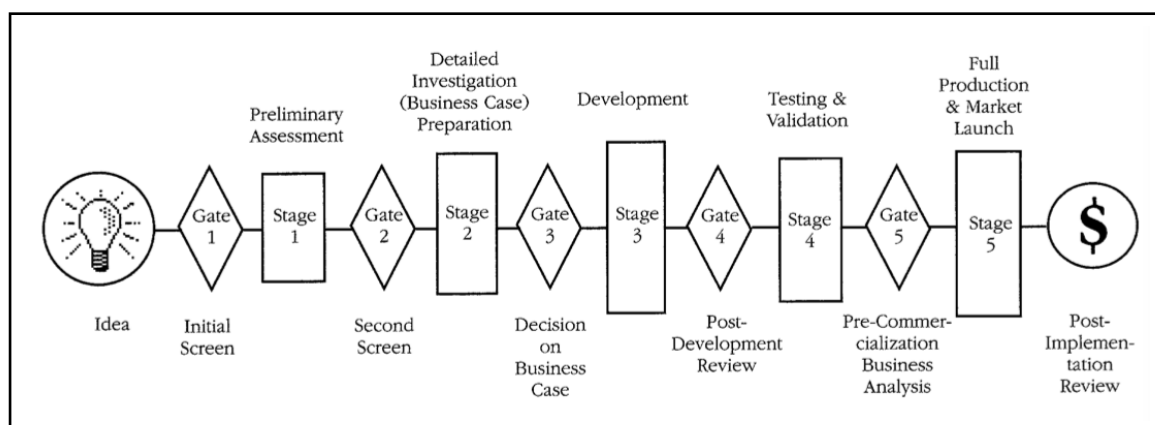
Preliminary Assessment

Detailed Investigation (Business Case) Preparation

Development

Testing & Validation

Full Production & Market Launch

Gate 1

Stage 1

Gate 2

Stage 2

Gate 3

Stage 3

Gate 4

Stage 4

Gate 5

Stage 5

$

Idea

Initial Screen

Second Screen

Decision on Business Case

Post-Development Review

Pre-Commercialization Business Analysis

Post-Implementation Review